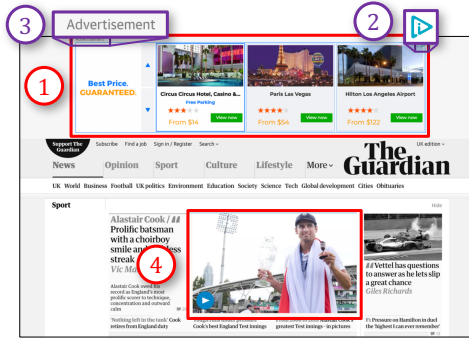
3 Advertisement 2

1

Best Price. GUARANTEED.

Circus Circus Hotel, Casino &...
Free Parking
From $14
View now

Paris Las Vegas
From $54
View now

Hilton Los Angeles Airport
From $122
View now

Support The Guardian Subscribe Find a job Sign in / Register Search UK edition

News Opinion Sport Culture Lifestyle More

The Guardian

UK World Business Football UK politics Environment Education Society Science Tech Global development Cities Obituaries

Sport

Hide

Alastair Cook / Prolific batsman with a choirboy smile and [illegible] streak
Vic Ma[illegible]

4

Alastair Cook owed his record as England's most prolific scorer to technique, concentration and outward calm

'Nothing left in the tank' Cook retires from England duty

Cook's best England Test innings

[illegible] greatest Test innings - in pictures

Vettel has questions to answer as he lets slip a great chance
Giles Richards

F1: Pressure on Hamilton in duel for 'biggest I can ever remember'